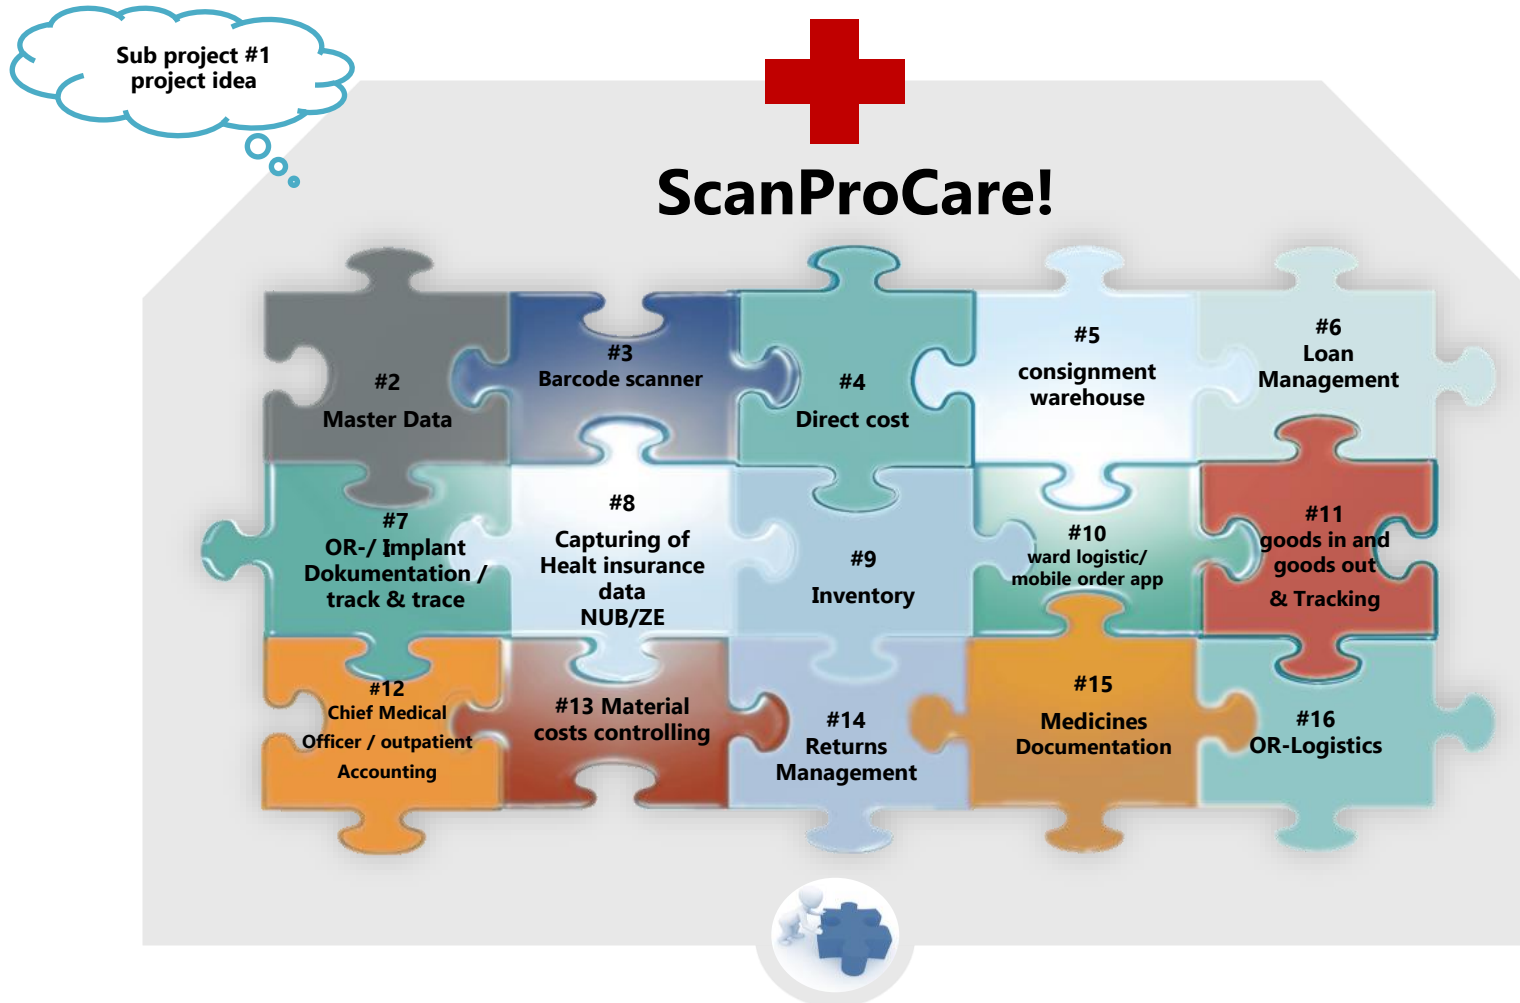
Sub project #1
project idea

ScanProCare!

#2
Master Data

#3
Barcode scanner

#4
Direct cost

#5
consignment
warehouse

#6
Loan
Management

#7
OR-/ Implant
Dokumentation /
track & trace

#8
Capturing of
Healt insurance
data
NUB/ZE

#9
Inventory

#10
ward logistic/
mobile order app

#11
goods in and
goods out
& Tracking

#12
Chief Medical
Officer / outpatient
Accounting

#13 Material
costs controlling

#14
Returns
Management

#15
Medicines
Documentation

#16
OR-Logistics